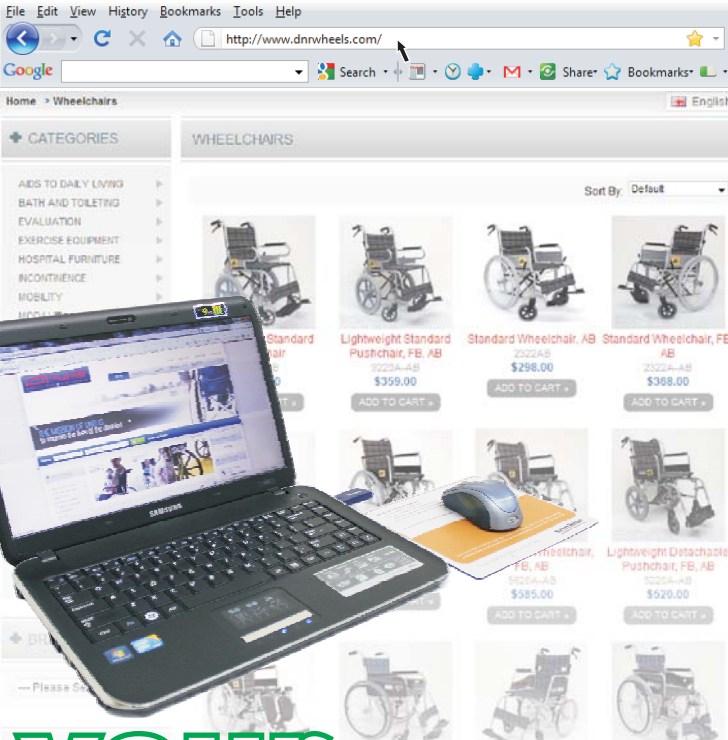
File Edit View History Bookmarks Tools Help

http://www.dnrwheels.com/

Google Search Share Bookmarks

Home > Wheelchairs

English

CATEGORIES

AIDS TO DAILY LIVING
BATH AND TOILETING
EVALUATION
EXERCISE EQUIPMENT
HOSPITAL FURNITURE
INCONTINENCE
MOBILITY

WHEELCHAIRS

Sort By: Default

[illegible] Standard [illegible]hair

Lightweight Standard Pushchair, FB, AB
9223A-AB
$359.00
ADD TO CART »

Standard Wheelchair, AB
2522AB
$298.00
ADD TO CART »

Standard Wheelchair, FB, AB
2322A-AB
$368.00
ADD TO CART »

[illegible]heelchair, FB, AB
5620A-AB
$585.00
ADD TO CART »

Lightweight Detachable Pushchair, FB, AB
5220A-AB
$520.00
ADD TO CART »

SAMSUNG

--- Please Se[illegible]